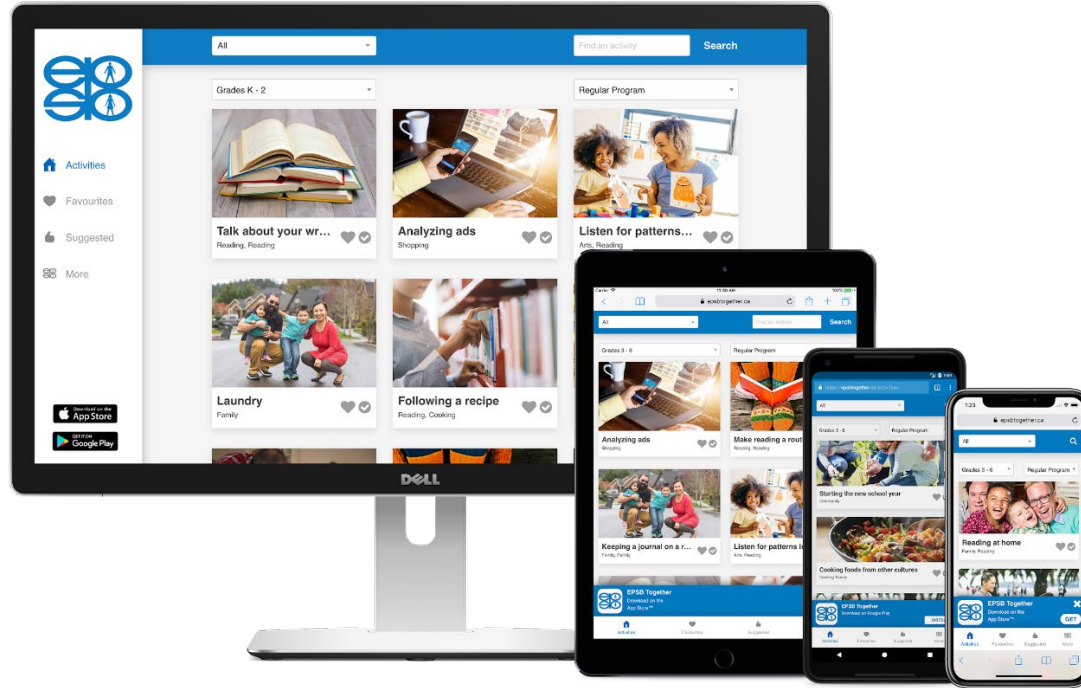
All

Find an activity

Search

Activities

Favourites

Suggested

More

Download on the App Store

GET IT ON Google Play

Grades K - 2

Regular Program

Talk about your wr...
Reading, Reading

Analyzing ads
Shopping

Listen for patterns...
Arts, Reading

Laundry
Family

Following a recipe
Reading, Cooking

DELL

epsbtogether.ca

All

Find an activity

Search

Grades 3 - 6

Regular Program

Analyzing ads
Shopping

Make reading a rout...
Reading, Reading

Keeping a journal on a r...
Family, Family

Listen for patterns in...

EPSB Together
Download on the App Store

Activities

Favourites

Suggested

https://epsbtogether.ca/activities

All

Grades 3 - 6

Regular Program

Starting the new school year

Cooking foods from other cultures
Cooking, Family

EPSB Together
Download on Google Play

INSTALL

Activities

Favourites

Suggested

More

1:23

epsbtogether.ca

All

Grades 3 - 6

Regular Program

Reading at home
Family, Reading

EPSB Together
Download on the App Store

GET

Activities

Favourites

Suggested

More